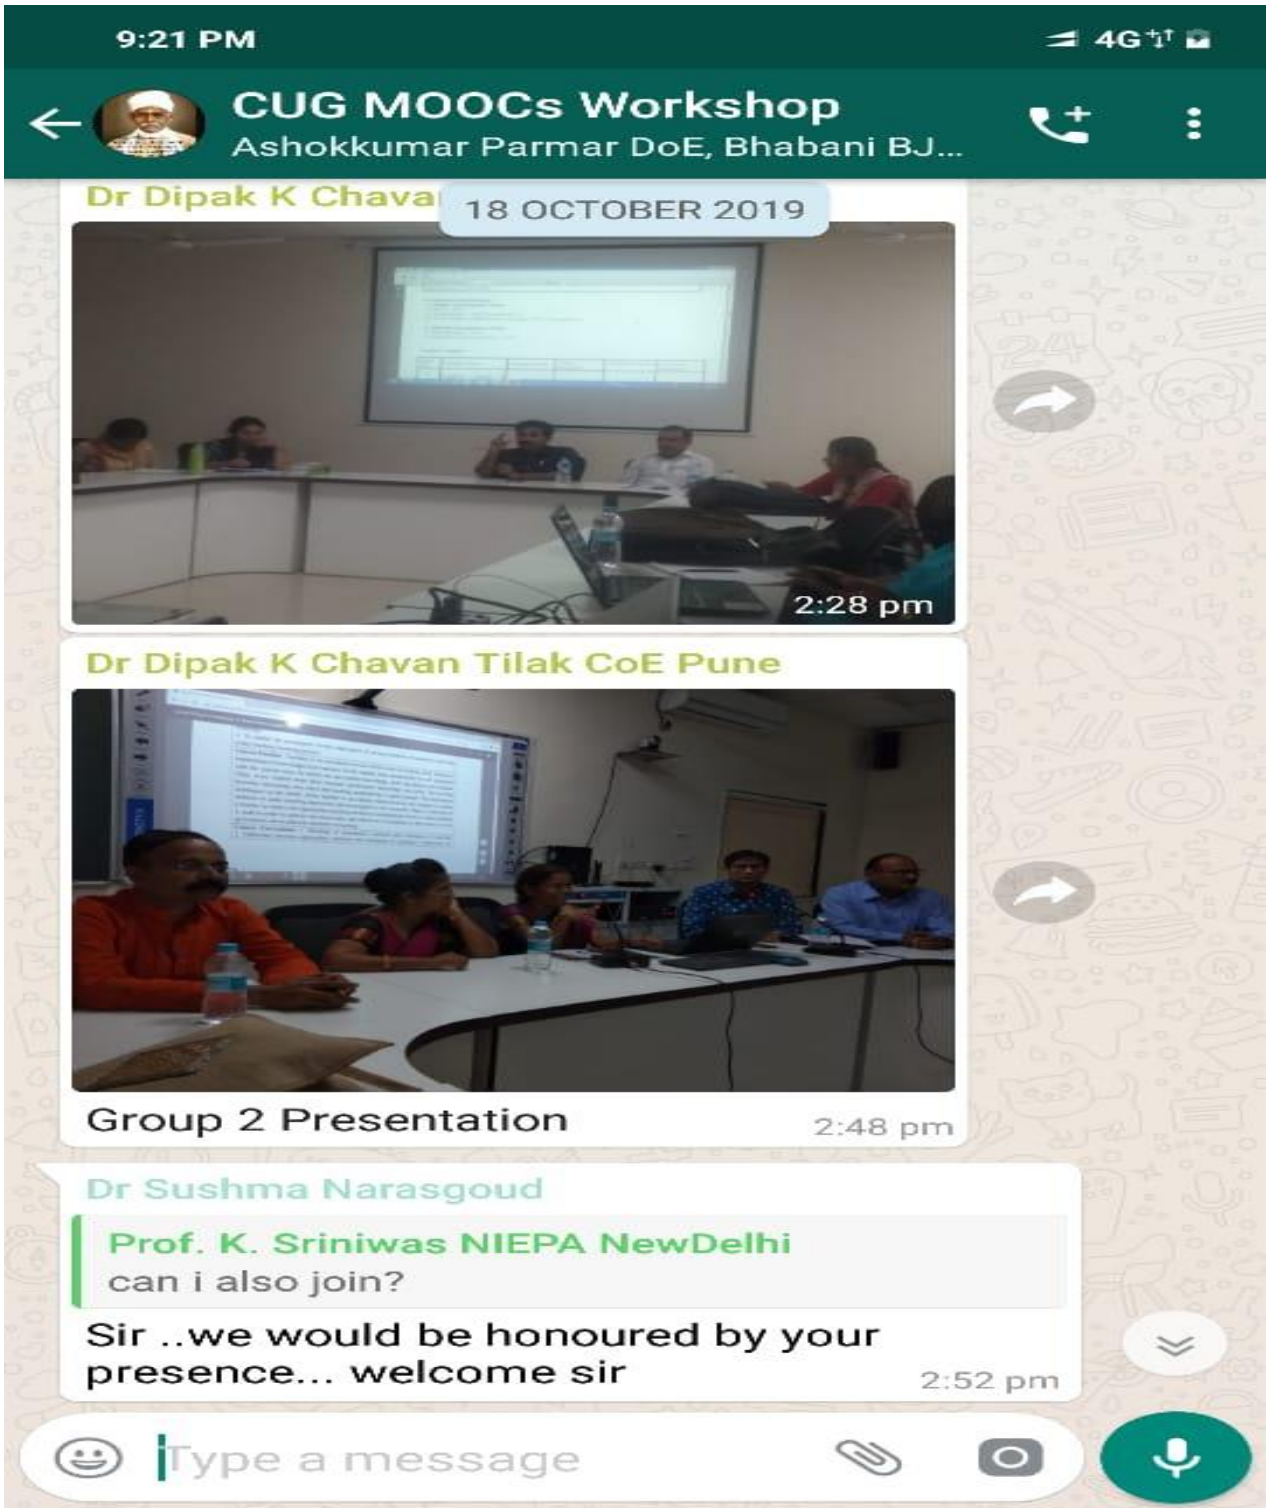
9:21 PM

4G

CUG MOOCs Workshop
Ashokkumar Parmar DoE, Bhabani BJ...

Dr Dipak K Chava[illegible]

18 OCTOBER 2019

2:28 pm

Dr Dipak K Chavan Tilak CoE Pune

Group 2 Presentation
2:48 pm

Dr Sushma Narasgoud

Prof. K. Sriniwas NIEPA NewDelhi
can i also join?

Sir ..we would be honoured by your presence... welcome sir
2:52 pm

Type a message